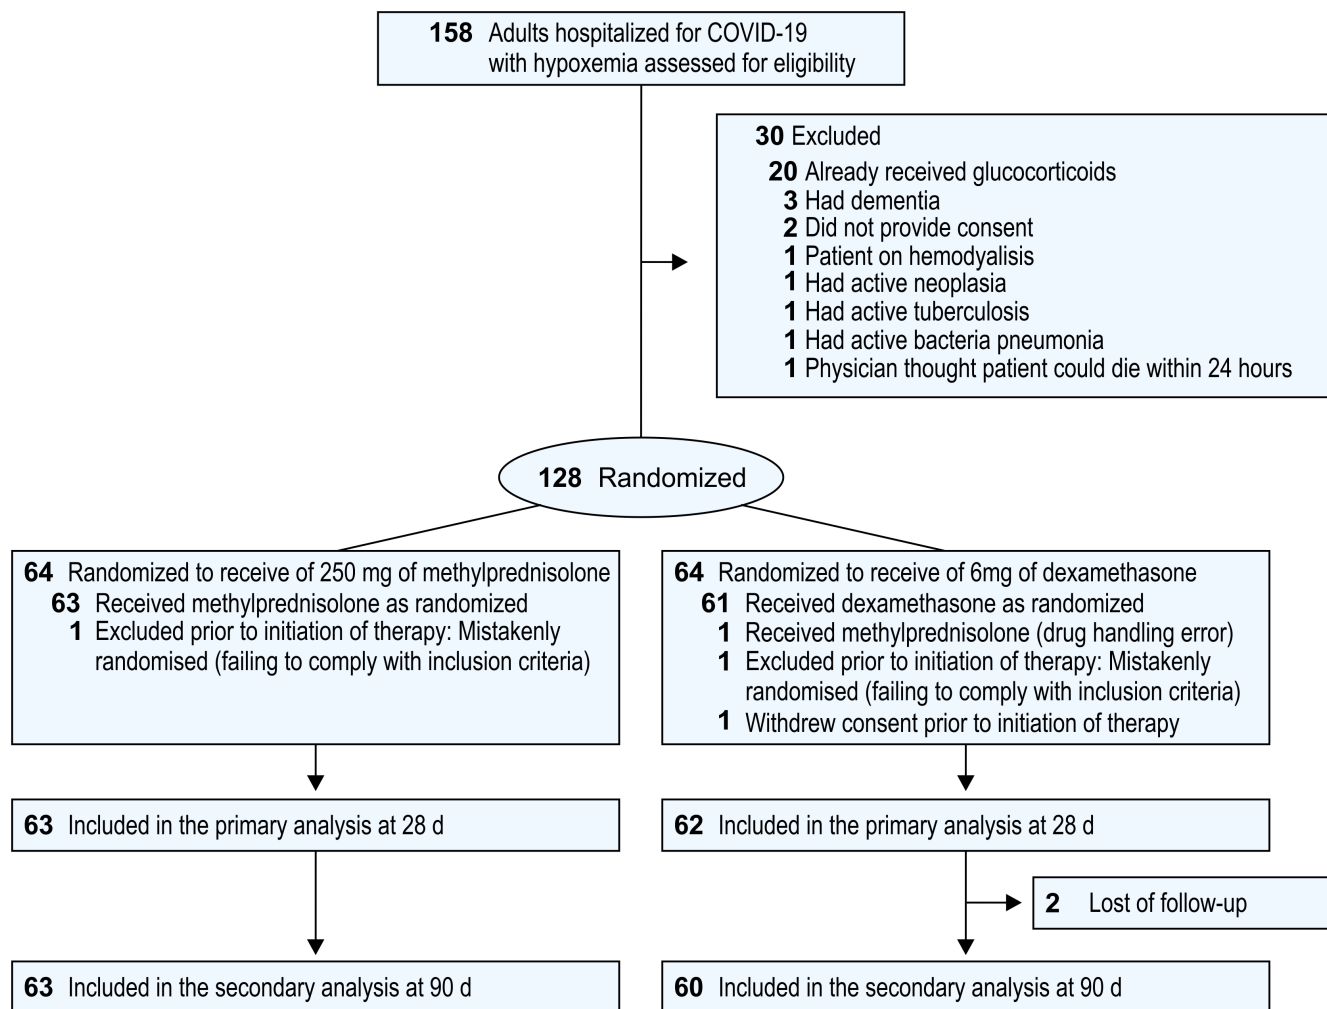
**158** Adults hospitalized for COVID-19 with hypoxemia assessed for eligibility

**30** Excluded
**20** Already received glucocorticoids
**3** Had dementia
**2** Did not provide consent
**1** Patient on hemodyalisis
**1** Had active neoplasia
**1** Had active tuberculosis
**1** Had active bacteria pneumonia
**1** Physician thought patient could die within 24 hours

**128** Randomized

**64** Randomized to receive of 250 mg of methylprednisolone
**63** Received methylprednisolone as randomized
**1** Excluded prior to initiation of therapy: Mistakenly randomised (failing to comply with inclusion criteria)

**64** Randomized to receive of 6mg of dexamethasone
**61** Received dexamethasone as randomized
**1** Received methylprednisolone (drug handling error)
**1** Excluded prior to initiation of therapy: Mistakenly randomised (failing to comply with inclusion criteria)
**1** Withdrew consent prior to initiation of therapy

**63** Included in the primary analysis at 28 d

**62** Included in the primary analysis at 28 d

**2** Lost of follow-up

**63** Included in the secondary analysis at 90 d

**60** Included in the secondary analysis at 90 d